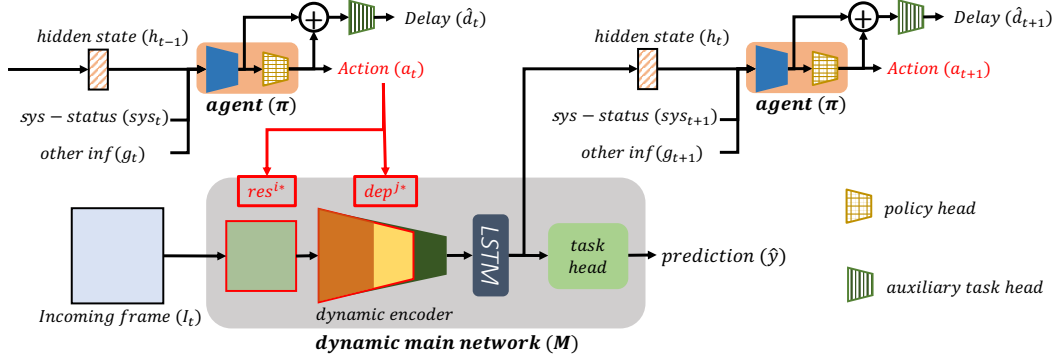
hidden state $(h_{t-1})$

Delay $(\hat{d}_t)$

Action $(a_t)$

agent $(\pi)$

sys − status $(sys_t)$

other inf $(g_t)$

hidden state $(h_t)$

Delay $(\hat{d}_{t+1})$

Action $(a_{t+1})$

agent $(\pi)$

sys − status $(sys_{t+1})$

other inf $(g_{t+1})$

$res^{i*}$

$dep^{j*}$

LSTM

task head

prediction $(\hat{y})$

policy head

auxiliary task head

Incoming frame $(I_t)$

dynamic encoder

dynamic main network $(M)$